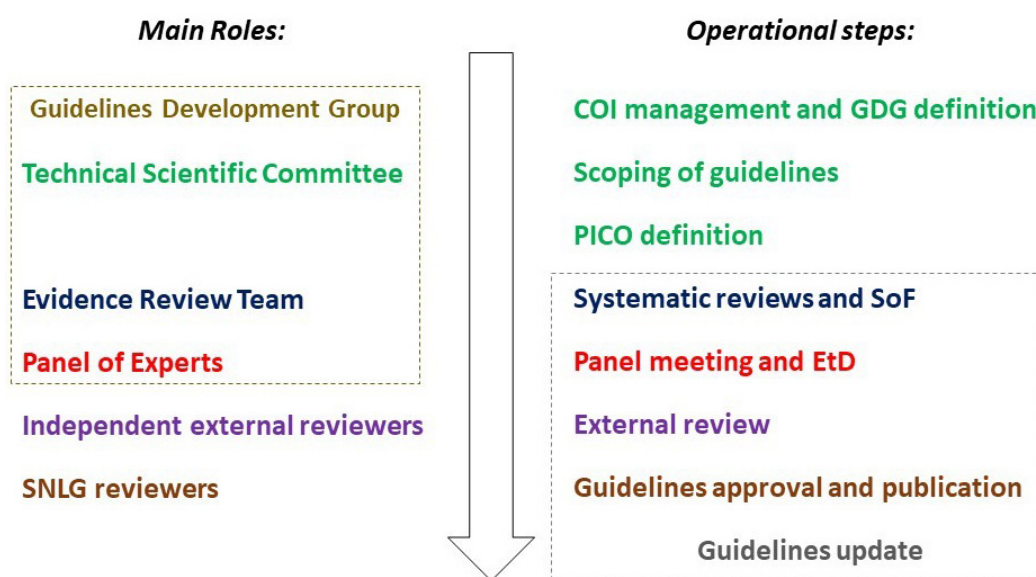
Main Roles:

Guidelines Development Group

Technical Scientific Committee

Evidence Review Team

Panel of Experts

Independent external reviewers

SNLG reviewers

Operational steps:

COI management and GDG definition

Scoping of guidelines

PICO definition

Systematic reviews and SoF

Panel meeting and EtD

External review

Guidelines approval and publication

Guidelines update